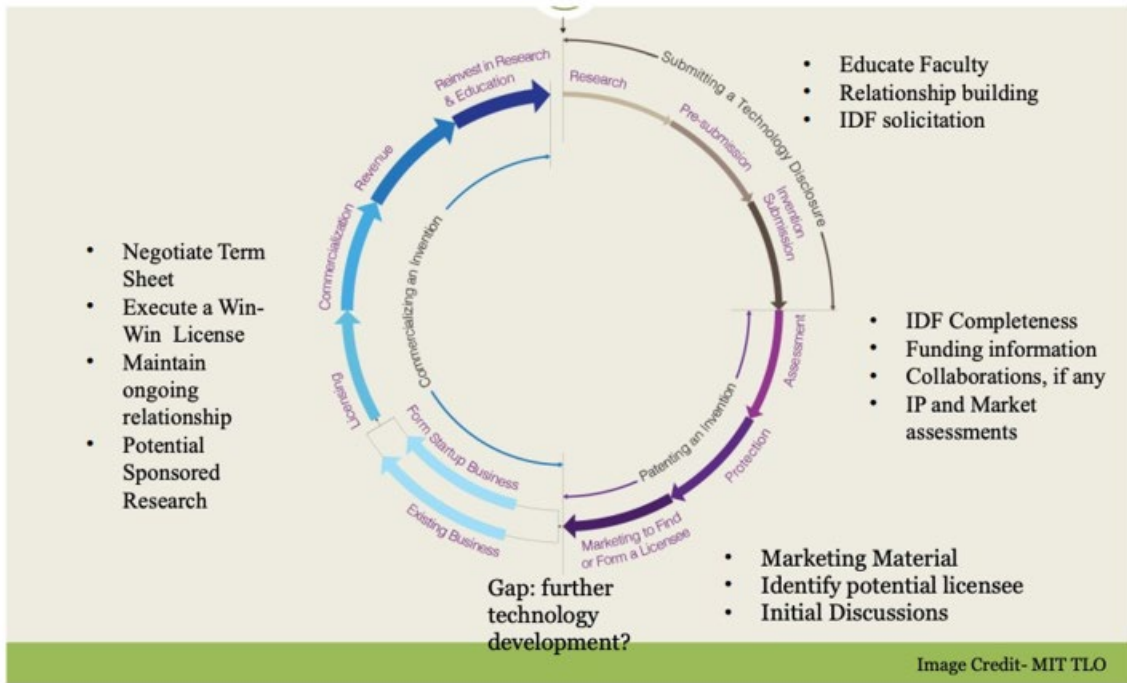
Reinvest in Research & Education

Research

Submitting a Technology Disclosure

Pre-submission

Invention Submission

Revenue

Commercialization

Commercializing an Invention

Licensing

Form Startup Business

Existing Business

Assessment

Protection

Patenting an Invention

Marketing to Find or Form a Licensee

• Educate Faculty
• Relationship building
• IDF solicitation

• Negotiate Term Sheet
• Execute a Win-Win License
• Maintain ongoing relationship
• Potential Sponsored Research

• IDF Completeness
• Funding information
• Collaborations, if any
• IP and Market assessments

• Marketing Material
• Identify potential licensee
• Initial Discussions

Gap: further technology development?

Image Credit- MIT TLO